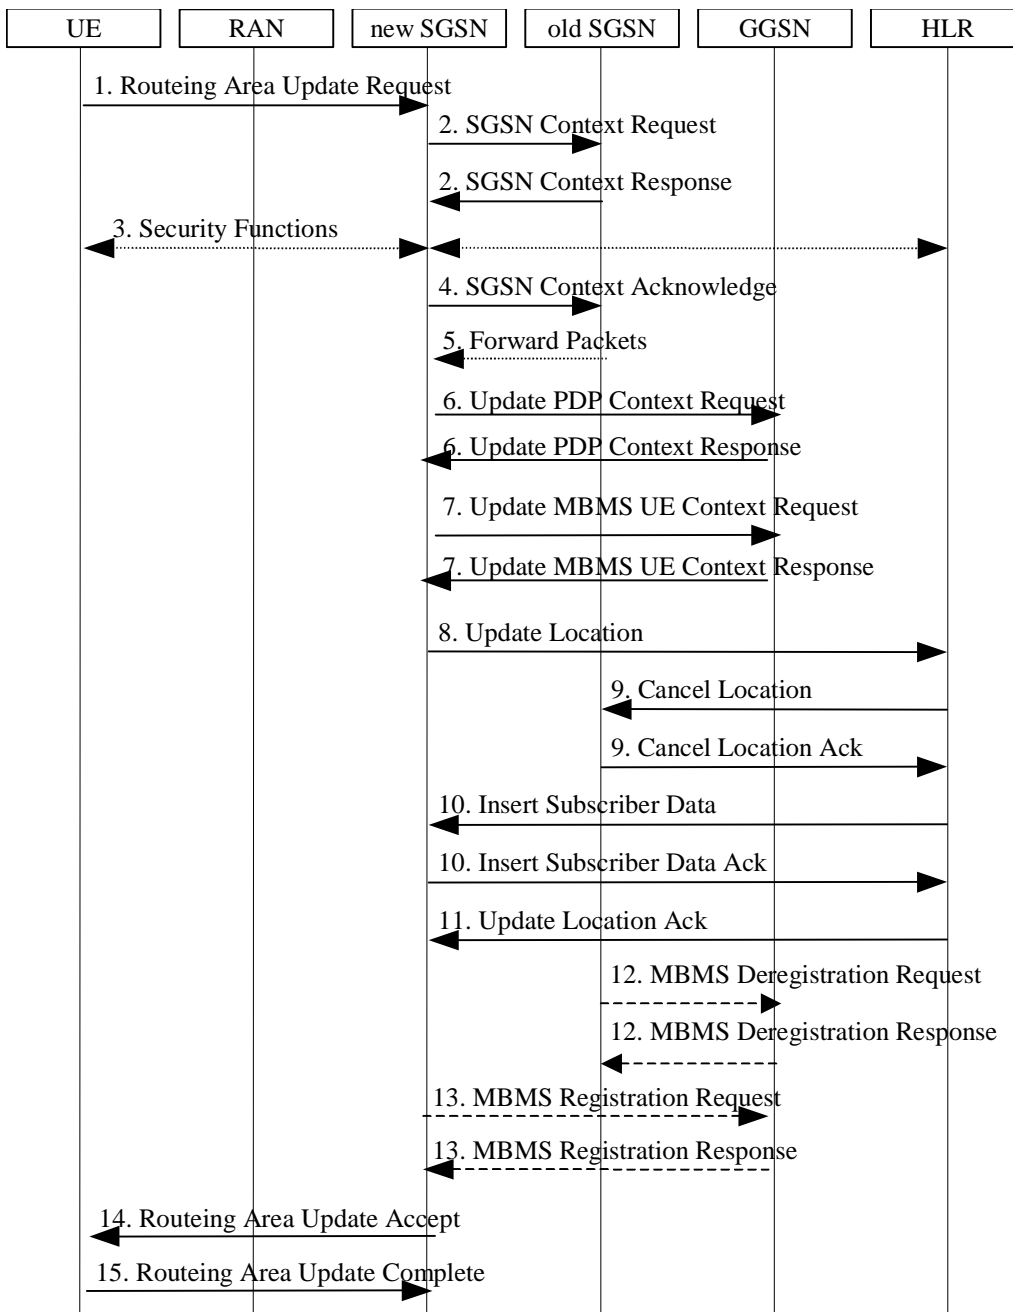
UE
RAN
new SGSN
old SGSN
GGSN
HLR

1. Routeing Area Update Request
2. SGSN Context Request
2. SGSN Context Response
3. Security Functions
4. SGSN Context Acknowledge
5. Forward Packets
6. Update PDP Context Request
6. Update PDP Context Response
7. Update MBMS UE Context Request
7. Update MBMS UE Context Response
8. Update Location
9. Cancel Location
9. Cancel Location Ack
10. Insert Subscriber Data
10. Insert Subscriber Data Ack
11. Update Location Ack
12. MBMS Deregistration Request
12. MBMS Deregistration Response
13. MBMS Registration Request
13. MBMS Registration Response
14. Routeing Area Update Accept
15. Routeing Area Update Complete